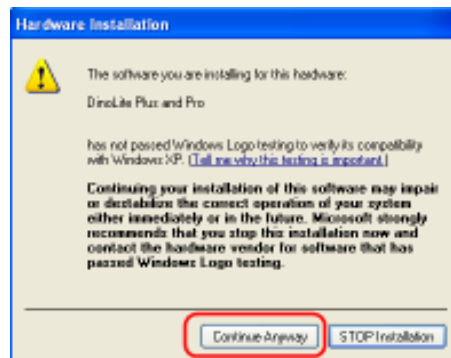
Hardware Installation

The software you are installing for this hardware:

DinoLite Plus and Pro

has not passed Windows Logo testing to verify its compatibility with Windows XP. (Tell me why this testing is important.)

Continuing your installation of this software may impair or destabilize the correct operation of your system either immediately or in the future. Microsoft strongly recommends that you stop this installation now and contact the hardware vendor for software that has passed Windows Logo testing.

Continue Anyway

STOP Installation